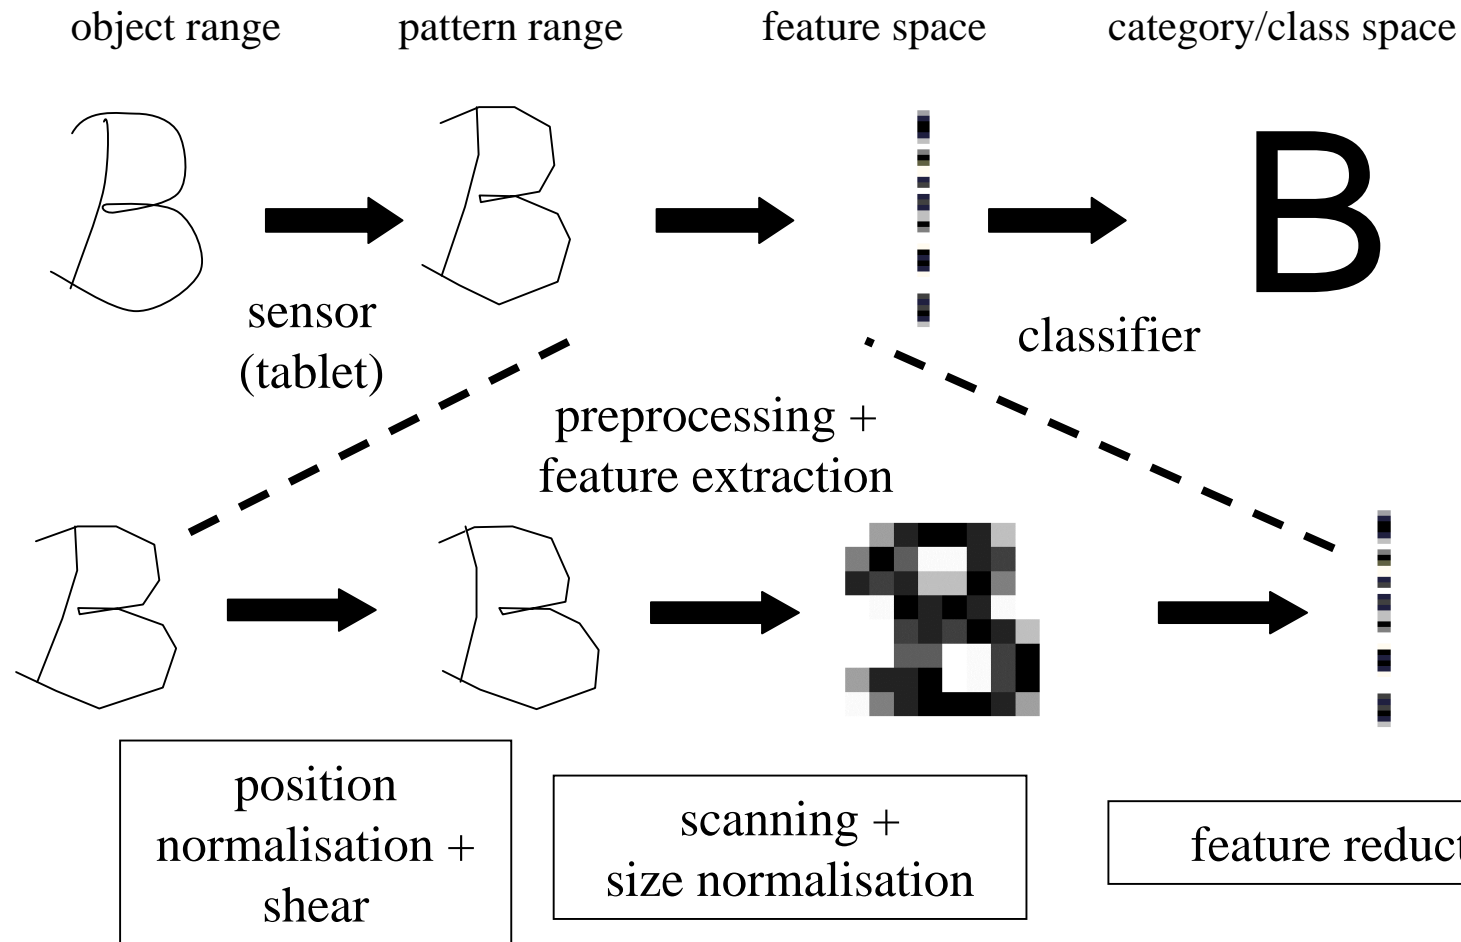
object range pattern range feature space category/class space

B

sensor (tablet)

classifier

preprocessing + feature extraction

position normalisation + shear

scanning + size normalisation

feature reduct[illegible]